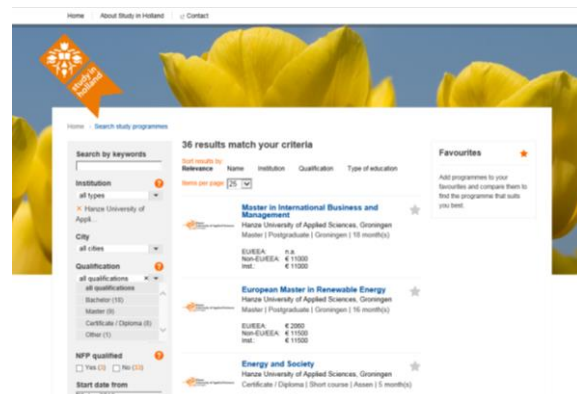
Home | About Study in Holland | Contact

study in holland

Home > Search study programmes

Search by keywords

Institution
all types
× Hanze University of Appl...

City
all cities

Qualification
all qualifications
all qualifications
Bachelor (18)
Master (9)
Certificate / Diploma (8)
Other (1)

NFP qualified
Yes (3) No (33)

Start date from

36 results match your criteria

Sort results by:
Relevance Name Institution Qualification Type of education

Items per page 25

Master in International Business and Management
Hanze University of Applied Sciences, Groningen
Master | Postgraduate | Groningen | 18 month(s)
EU/EEA: n.a.
Non-EU/EEA: € 11000
Inst.: € 11000

European Master in Renewable Energy
Hanze University of Applied Sciences, Groningen
Master | Postgraduate | Groningen | 16 month(s)
EU/EEA: € 2060
Non-EU/EEA: € 11500
Inst.: € 11500

Energy and Society
Hanze University of Applied Sciences, Groningen
Certificate / Diploma | Short course | Assen | 5 month(s)

Favourites
Add programmes to your favourites and compare them to find the programme that suits you best.